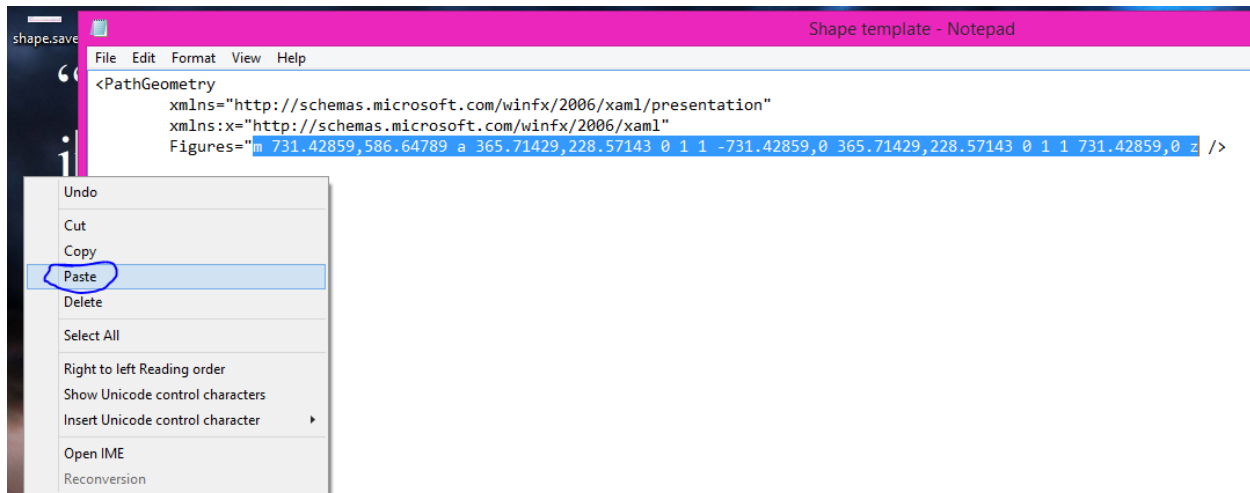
shape.save

Shape template - Notepad

File Edit Format View Help

<PathGeometry
xmlns="http://schemas.microsoft.com/winfx/2006/xaml/presentation"
xmlns:x="http://schemas.microsoft.com/winfx/2006/xaml"
Figures="m 731.42859,586.64789 a 365.71429,228.57143 0 1 1 -731.42859,0 365.71429,228.57143 0 1 1 731.42859,0 z />

Undo

Cut
Copy
Paste
Delete

Select All

Right to left Reading order
Show Unicode control characters
Insert Unicode control character

Open IME
Reconversion